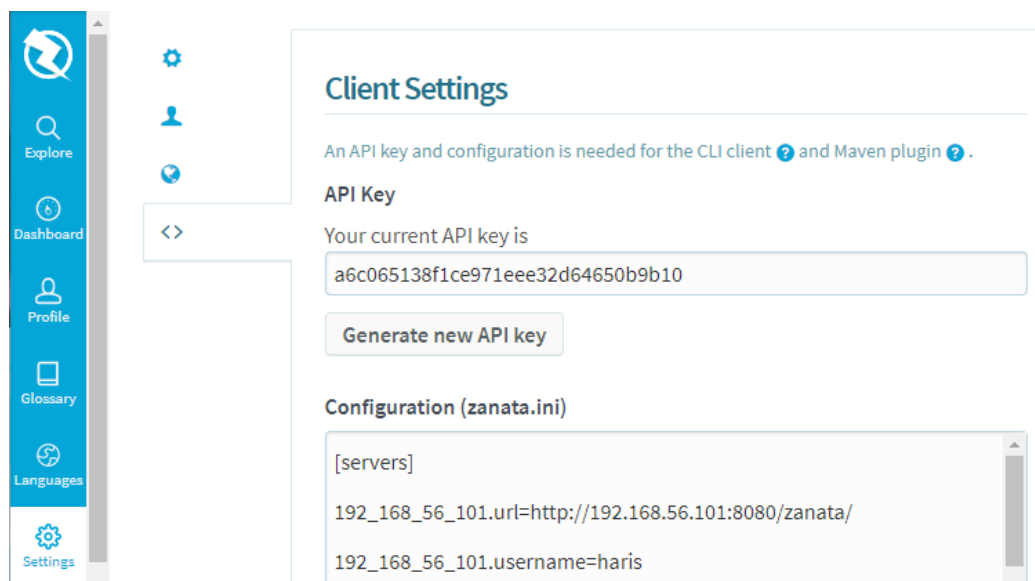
Explore

Dashboard

Profile

Glossary

Languages

Settings

<>

Client Settings

An API key and configuration is needed for the CLI client ? and Maven plugin ? .

API Key

Your current API key is

a6c065138f1ce971eee32d64650b9b10

Generate new API key

Configuration (zanata.ini)

[servers]

192_168_56_101.url=http://192.168.56.101:8080/zanata/

192_168_56_101.username=haris